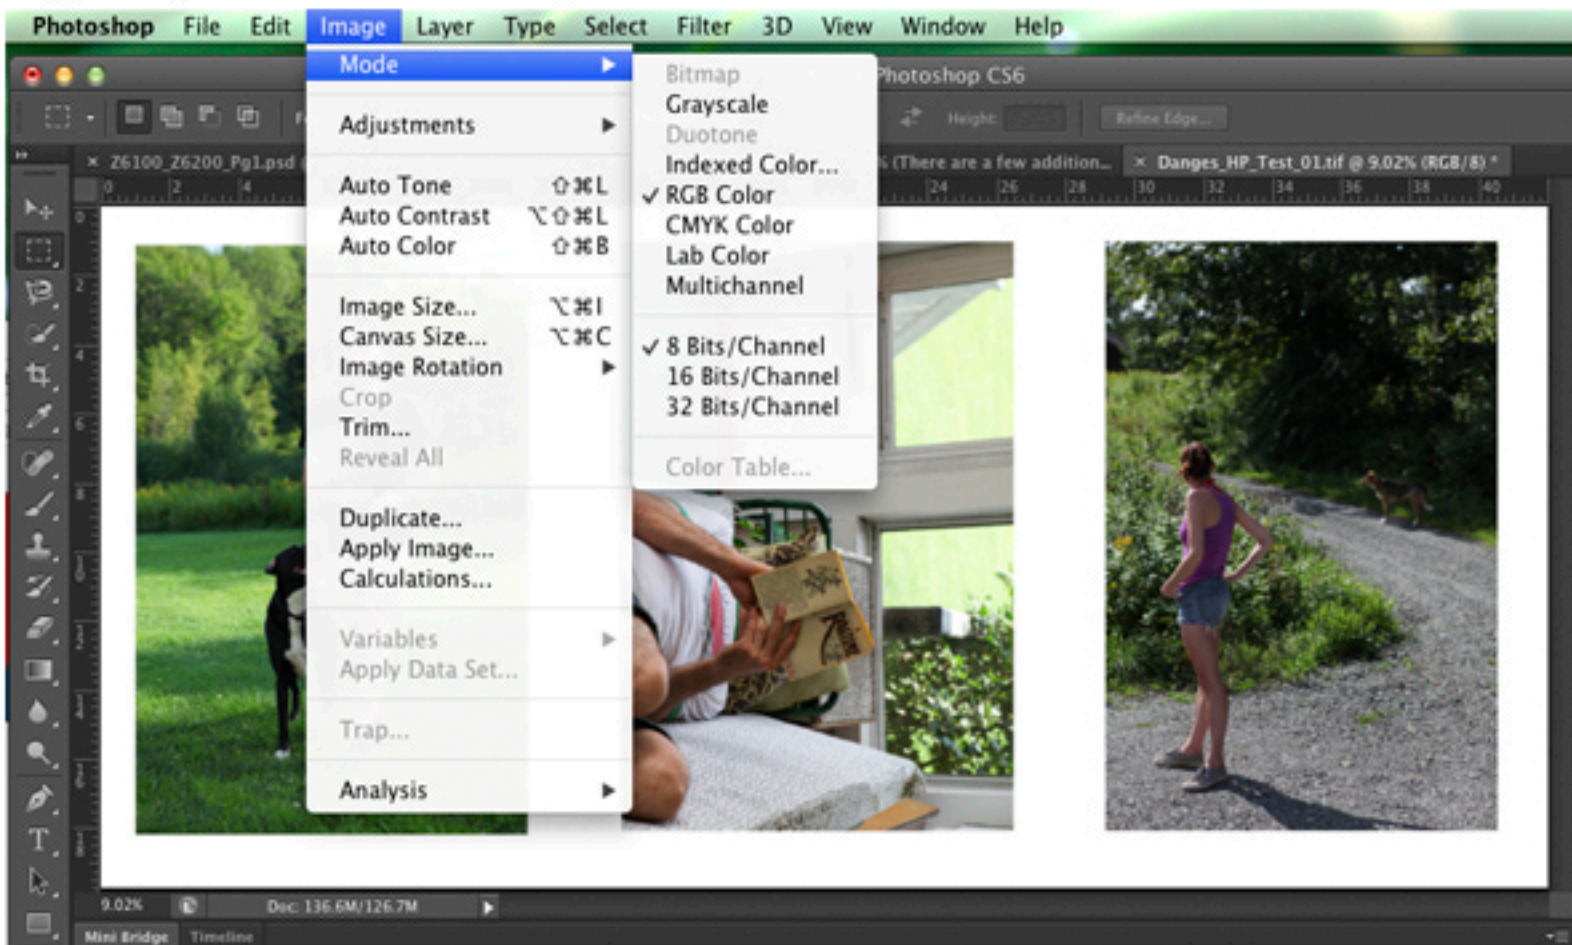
Photoshop File Edit Image Layer Type Select Filter 3D View Window Help

Photoshop CS6

Height: Refine Edge...

Z6100_Z6200_Pg1.psd

(There are a few addition... × Danges_HP_Test_01.tif @ 9.02% (RGB/8) *

Mode ▶

Adjustments ▶

Auto Tone ⇧⌘L
Auto Contrast ⌥⇧⌘L
Auto Color ⇧⌘B

Image Size... ⌥⌘I
Canvas Size... ⌥⌘C
Image Rotation ▶
Crop
Trim...
Reveal All

Duplicate...
Apply Image...
Calculations...

Variables ▶
Apply Data Set...

Trap...

Analysis ▶

Bitmap
Grayscale
Duotone
Indexed Color...
✓ RGB Color
CMYK Color
Lab Color
Multichannel

✓ 8 Bits/Channel
16 Bits/Channel
32 Bits/Channel

Color Table...

9.02% Doc: 136.6M/126.7M

Mini Bridge Timeline